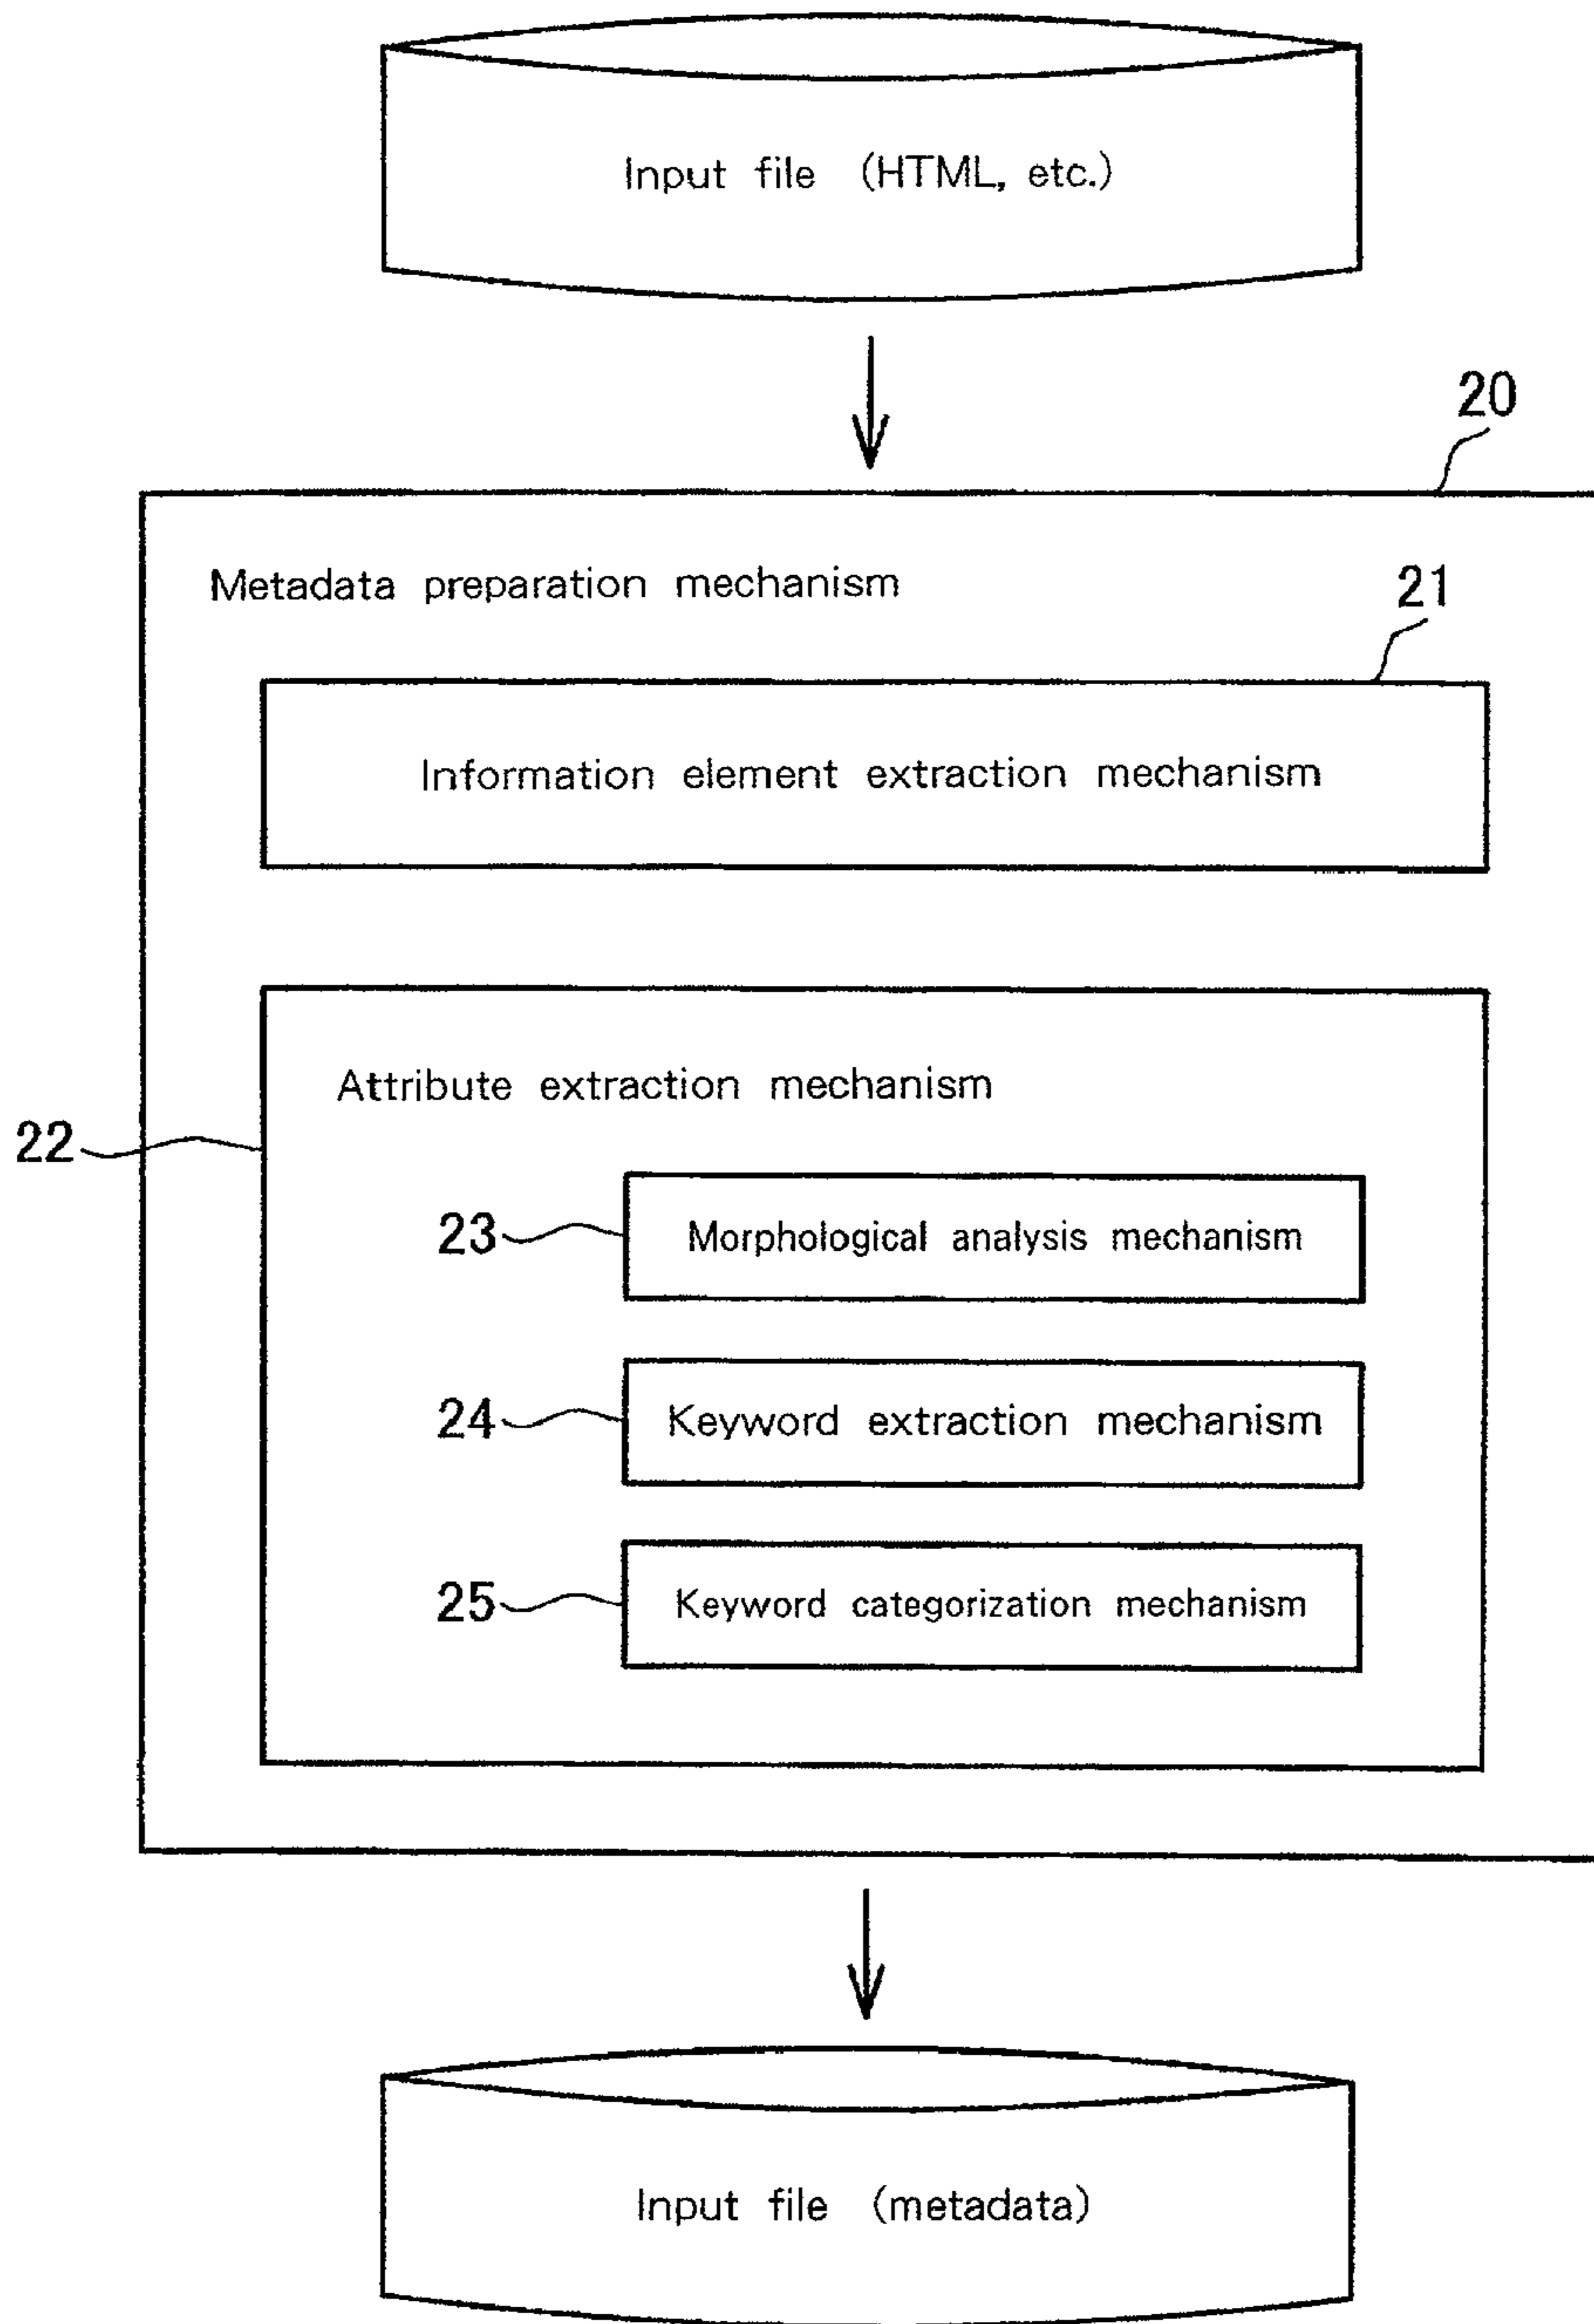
Input file (HTML, etc.)

20

Metadata preparation mechanism

21

Information element extraction mechanism

Attribute extraction mechanism

22

23

Morphological analysis mechanism

24

Keyword extraction mechanism

25

Keyword categorization mechanism

Input file (metadata)